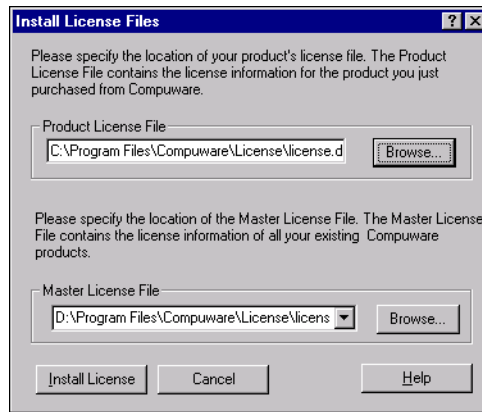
Install License Files

?

Please specify the location of your product's license file. The Product License File contains the license information for the product you just purchased from Compuware.

Product License File

C:\Program Files\Compuware\License\license.d

Browse...

Please specify the location of the Master License File. The Master License File contains the license information of all your existing Compuware products.

Master License File

D:\Program Files\Compuware\License\licens

Browse...

Install License

Cancel

Help